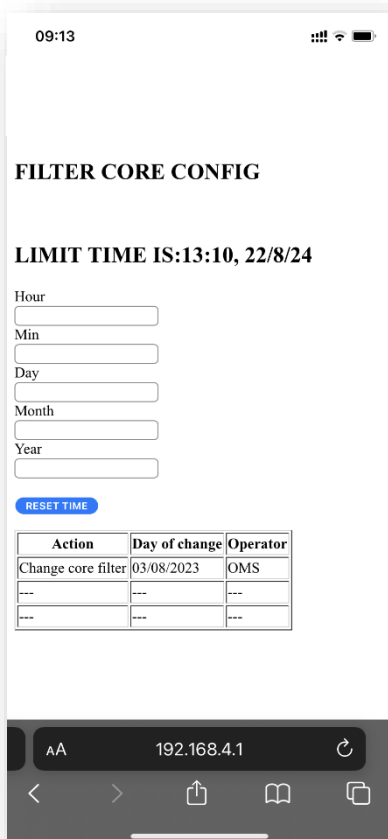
09:13

FILTER CORE CONFIG

LIMIT TIME IS:13:10, 22/8/24

Hour

Min

Day

Month

Year

RESET TIME

| Action | Day of change | Operator |
|---|---|---|
| Change core filter | 03/08/2023 | OMS |
| --- | --- | --- |
| --- | --- | --- |

AA 192.168.4.1